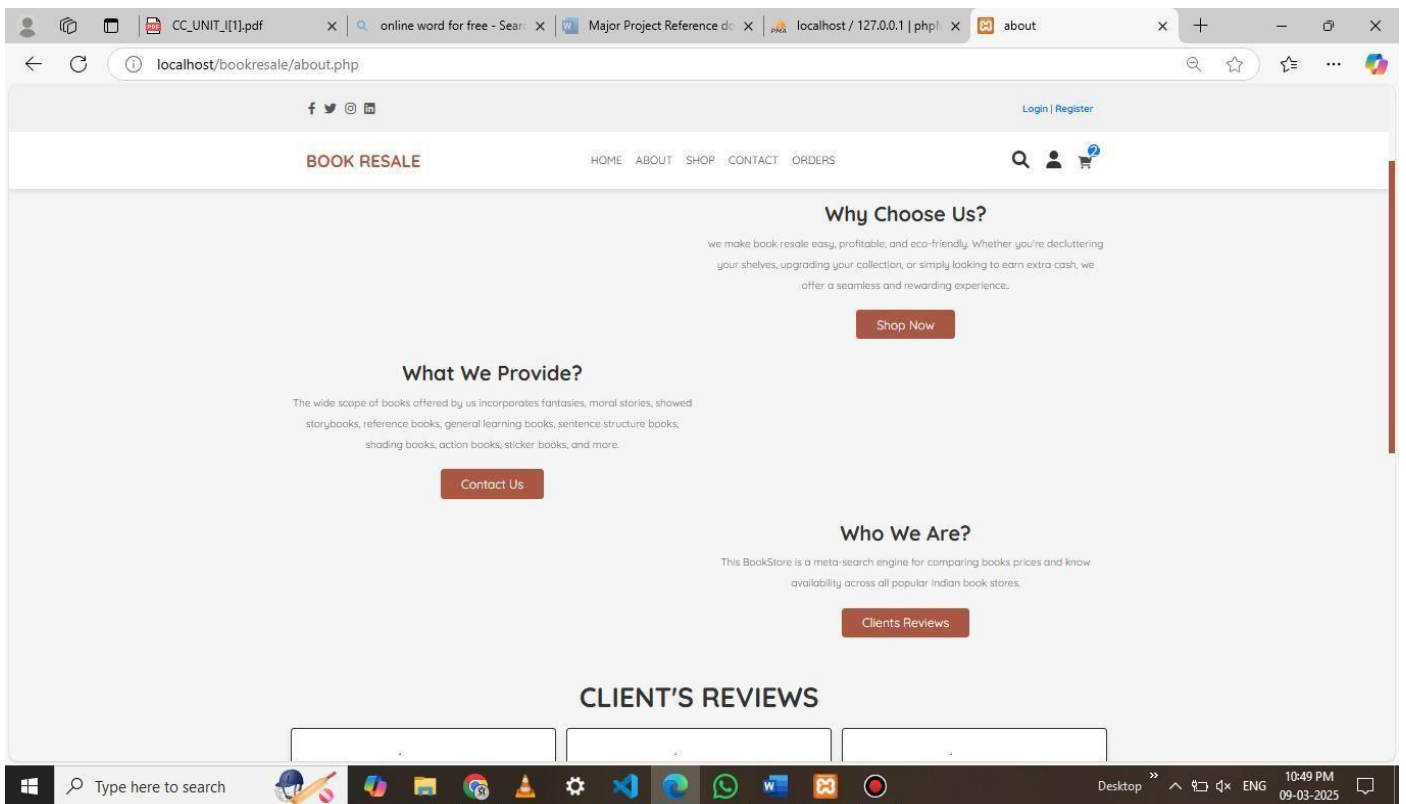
CC_UNIT_I[1].pdf
online word for free - Searc
Major Project Reference do
localhost / 127.0.0.1 | phpM
about

localhost/bookresale/about.php

Login | Register

BOOK RESALE

HOME ABOUT SHOP CONTACT ORDERS

2

Why Choose Us?

we make book resale easy, profitable, and eco-friendly. Whether you're decluttering your shelves, upgrading your collection, or simply looking to earn extra cash, we offer a seamless and rewarding experience..

Shop Now

What We Provide?

The wide scope of books offered by us incorporates fantasies, moral stories, showed storybooks, reference books, general learning books, sentence structure books, shading books, action books, sticker books, and more.

Contact Us

Who We Are?

This BookStore is a meta-search engine for comparing books prices and know availability across all popular Indian book stores.

Clients Reviews

CLIENT'S REVIEWS

Type here to search

Desktop
ENG
10:49 PM
09-03-2025